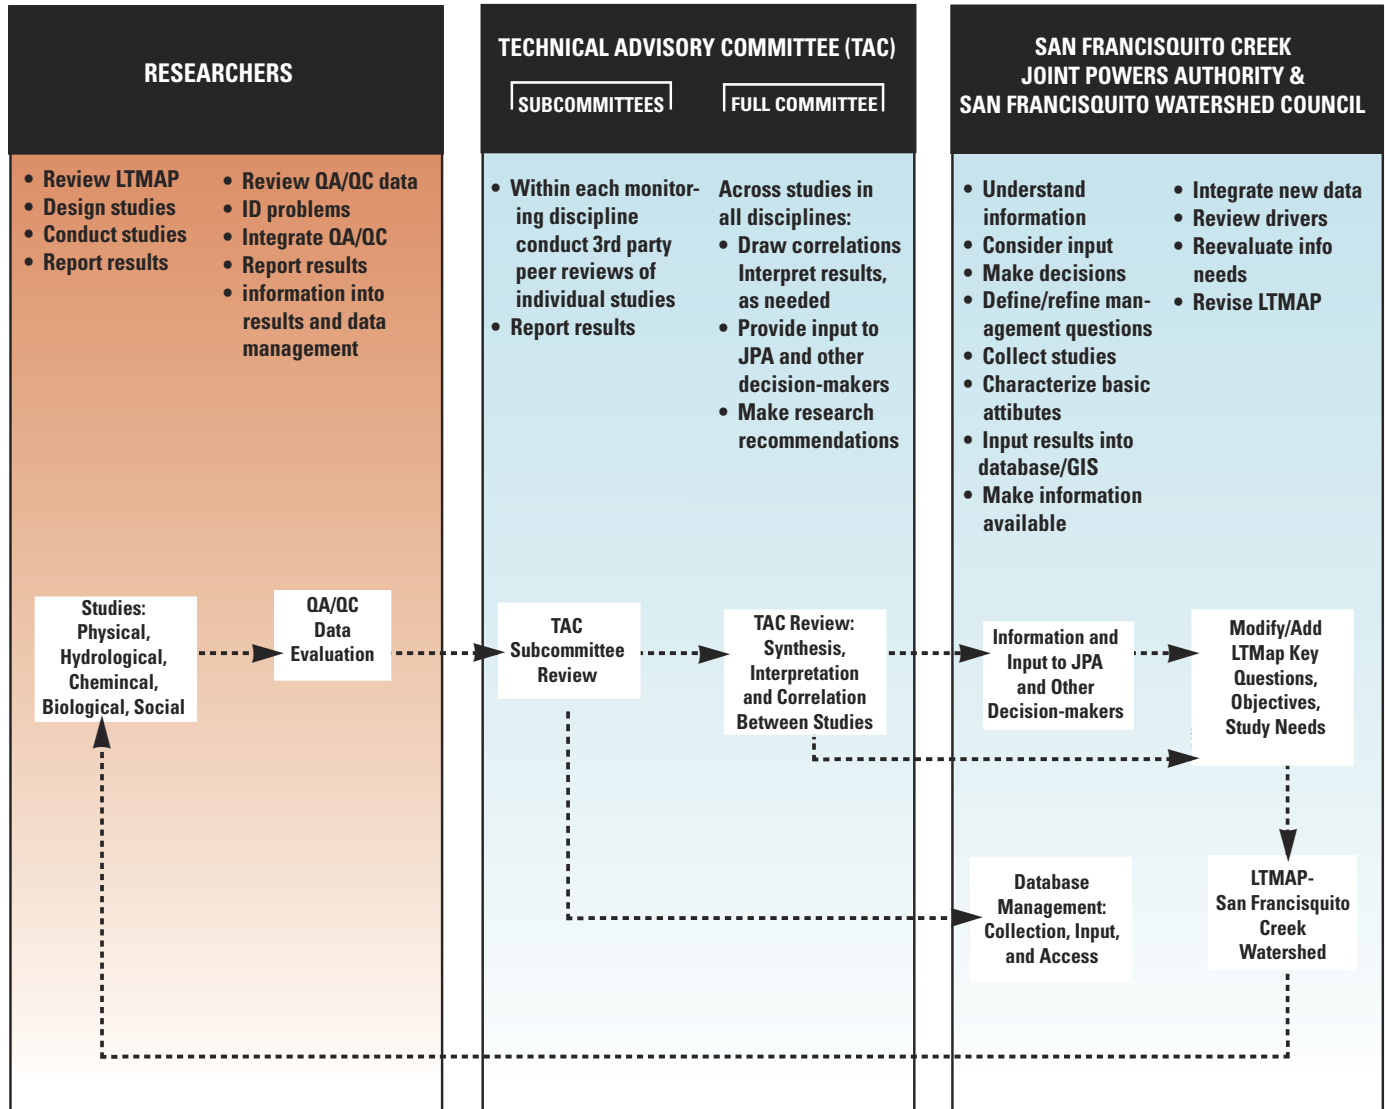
RESEARCHERS

• Review LTMAP
• Design studies
• Conduct studies
• Report results

• Review QA/QC data
• ID problems
• Integrate QA/QC
• Report results
• information into results and data management

TECHNICAL ADVISORY COMMITTEE (TAC)

SUBCOMMITTEES

FULL COMMITTEE

• Within each monitoring discipline conduct 3rd party peer reviews of individual studies
• Report results

Across studies in all disciplines:
• Draw correlations Interpret results, as needed
• Provide input to JPA and other decision-makers
• Make research recommendations

SAN FRANCISQUITO CREEK JOINT POWERS AUTHORITY & SAN FRANCISQUITO WATERSHED COUNCIL

• Understand information
• Consider input
• Make decisions
• Define/refine management questions
• Collect studies
• Characterize basic attibutes
• Input results into database/GIS
• Make information available

• Integrate new data
• Review drivers
• Reevaluate info needs
• Revise LTMAP

Studies: Physical, Hydrological, Chemincal, Biological, Social

QA/QC Data Evaluation

TAC Subcommittee Review

TAC Review: Synthesis, Interpretation and Correlation Between Studies

Information and Input to JPA and Other Decision-makers

Modify/Add LTMap Key Questions, Objectives, Study Needs

Database Management: Collection, Input, and Access

LTMAP- San Francisquito Creek Watershed